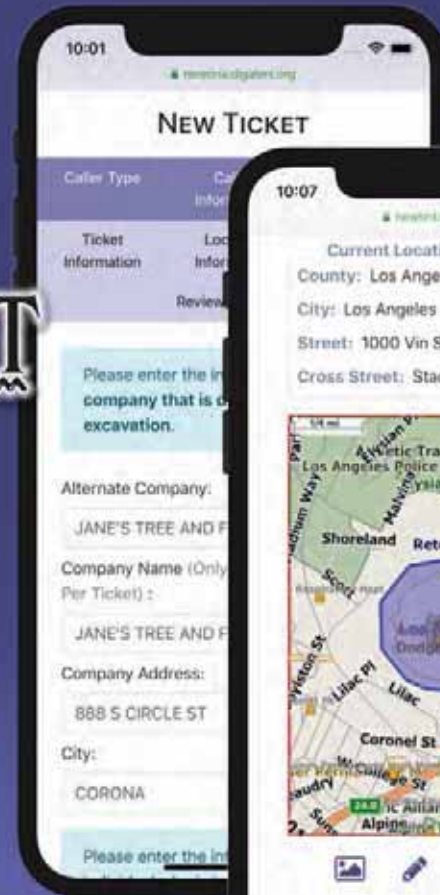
10:01

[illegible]

NEW TICKET

Caller Type

Cal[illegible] Infor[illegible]

Ticket Information

Loc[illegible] Infor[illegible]

Review

Please enter the in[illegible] company that is d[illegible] excavation.

Alternate Company:

JANE'S TREE AND F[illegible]

Company Name (Only Per Ticket) :

JANE'S TREE AND F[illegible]

Company Address:

888 S CIRCLE ST

City:

CORONA

Please enter the in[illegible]

10:07

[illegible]

Current Locati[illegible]

County: Los Ange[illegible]

City: Los Angeles

Street: 1000 Vin S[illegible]

Cross Street: Sta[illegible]

1/4 mi

Elysian

Los Angeles Police

Shoreland

Scott

Lilac Pl

Lilac

Coronel St

College St

Alpine

Ret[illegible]

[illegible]